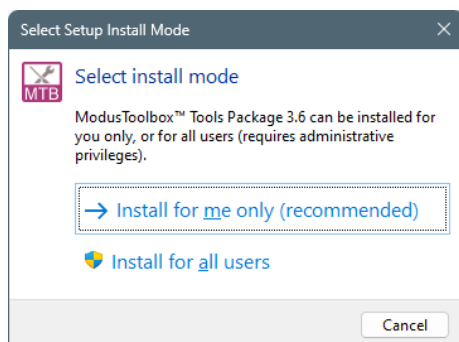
Select Setup Install Mode

MTB

Select install mode

ModusToolbox™ Tools Package 3.6 can be installed for you only, or for all users (requires administrative privileges).

→ Install for me only (recommended)

Install for all users

Cancel